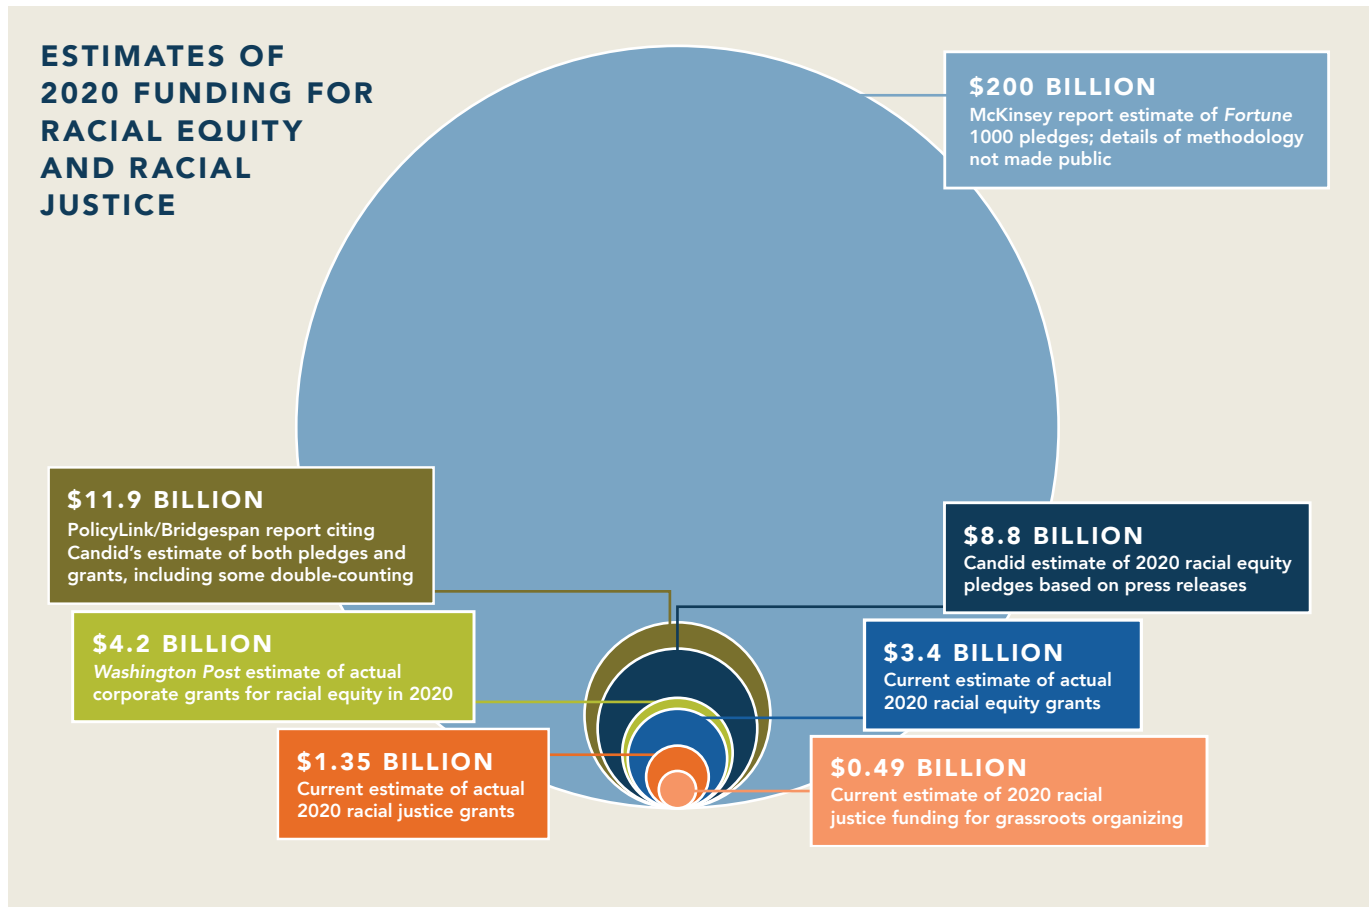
ESTIMATES OF 2020 FUNDING FOR RACIAL EQUITY AND RACIAL JUSTICE

$200 BILLION
McKinsey report estimate of Fortune 1000 pledges; details of methodology not made public

$11.9 BILLION
PolicyLink/Bridgespan report citing Candid's estimate of both pledges and grants, including some double-counting

$8.8 BILLION
Candid estimate of 2020 racial equity pledges based on press releases

$4.2 BILLION
Washington Post estimate of actual corporate grants for racial equity in 2020

$3.4 BILLION
Current estimate of actual 2020 racial equity grants

$1.35 BILLION
Current estimate of actual 2020 racial justice grants

$0.49 BILLION
Current estimate of 2020 racial justice funding for grassroots organizing